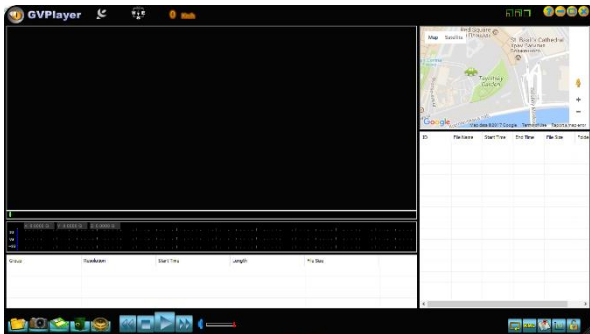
GVPlayer

Map Satellite

St. Basil's Cathedral

Google

Map data ©2017 Google Terms of Use Report a map error

| ID | File Name | Start Time | End Time | File Size | Trace |
|---|---|---|---|---|---|

| Group | Filename | Start Time | Length | File Size |
|---|---|---|---|---|